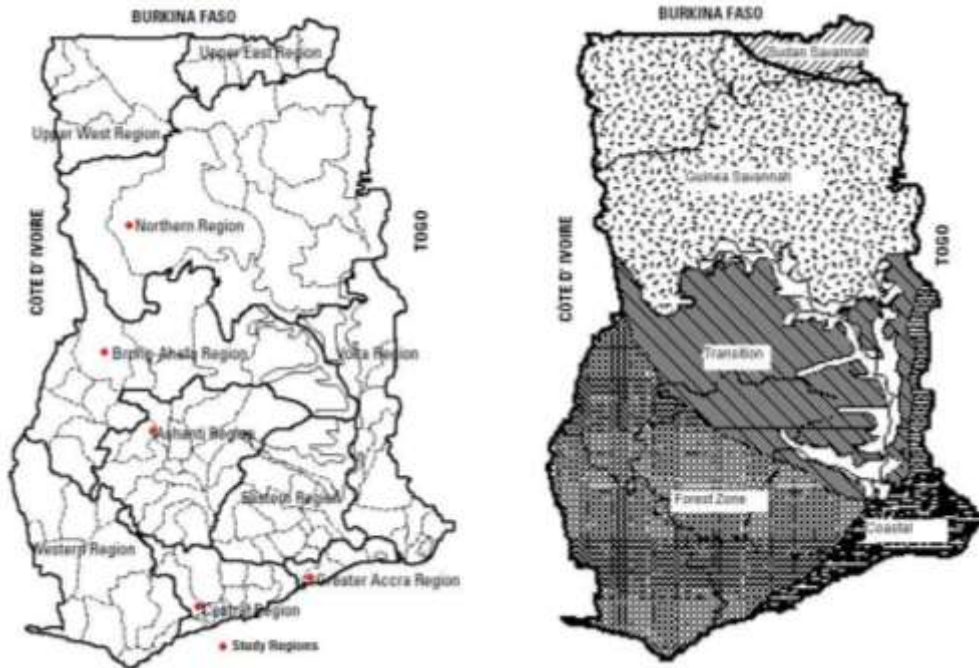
BURKINA FASO

Upper East Region

Upper West Region

CÔTE D' IVOIRE

TOGO

Northern Region

Brong-Ahafo Region

Volta Region

Ashanti Region

Eastern Region

Western Region

Greater Accra Region

Central Region

Study Regions

BURKINA FASO

Sudan Savannah

Guinea Savannah

CÔTE D' IVOIRE

TOGO

Transition

Forest Zone

Coastal